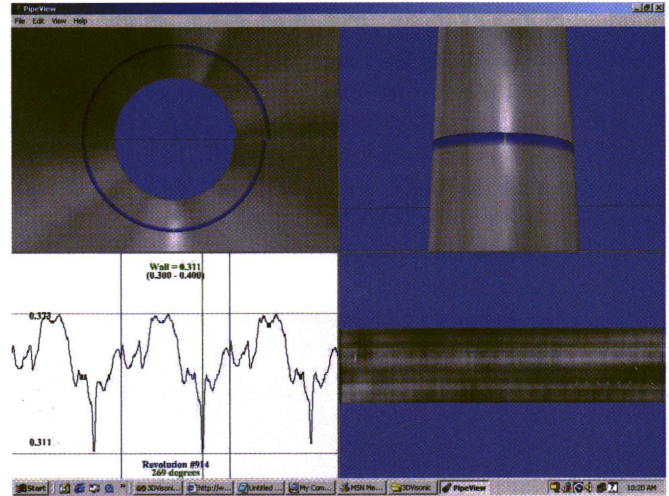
PipeView

File Edit View Help

Wall = 0.311
(0.300 - 0.400)

0.373

0.311

Revolution #914
269 degrees

Start

3DVisoni...

http://w...

Untitled ...

My Com...

MSN Me...

3DVisonic

PipeView

10:20 AM